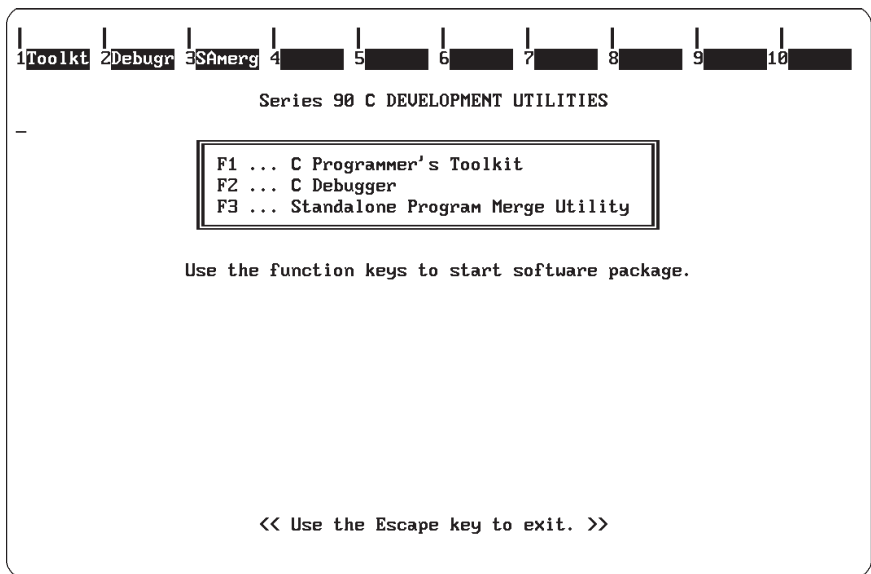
1Toolkt 2Debugr 3SAmerg 4 5 6 7 8 9 10

Series 90 C DEVELOPMENT UTILITIES

F1 ... C Programmer's Toolkit
F2 ... C Debugger
F3 ... Standalone Program Merge Utility

Use the function keys to start software package.

<< Use the Escape key to exit. >>